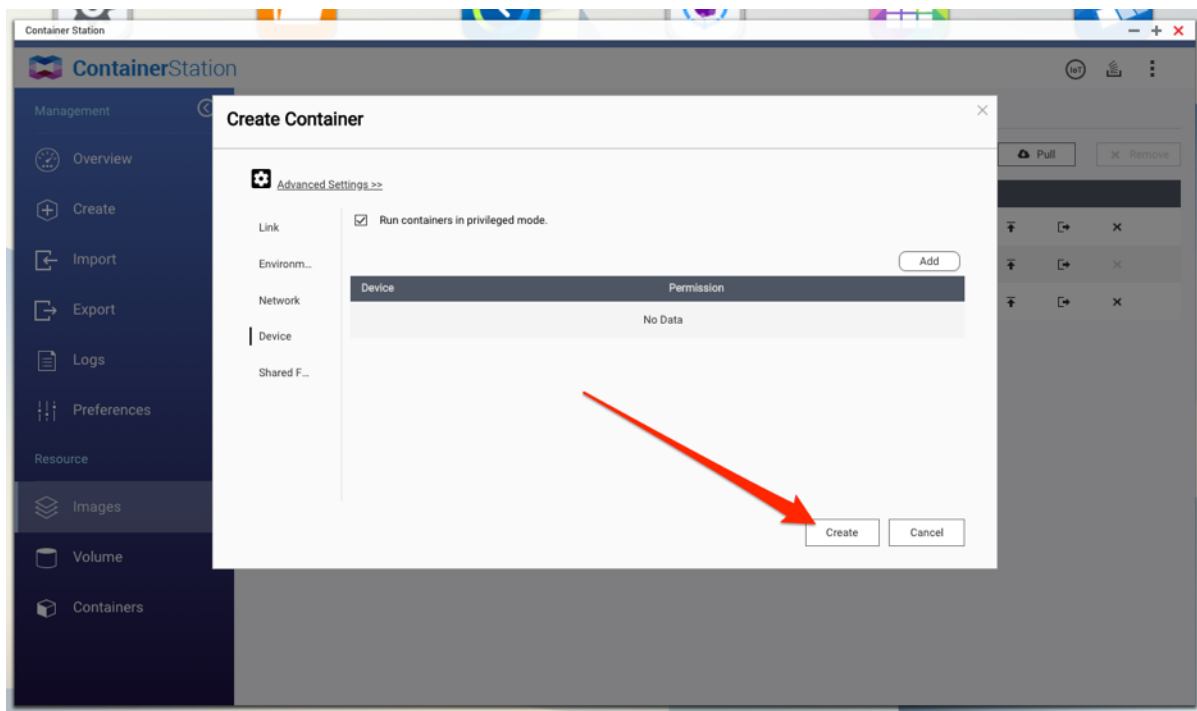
Container Station

ContainerStation

Management

Overview

Create

Import

Export

Logs

Preferences

Resource

Images

Volume

Containers

Pull

Remove

Create Container

Advanced Settings >>

Link

Environm...

Network

Device

Shared F...

Run containers in privileged mode.

Add

| Device | Permission |
|---|---|
| No Data | |

Create

Cancel